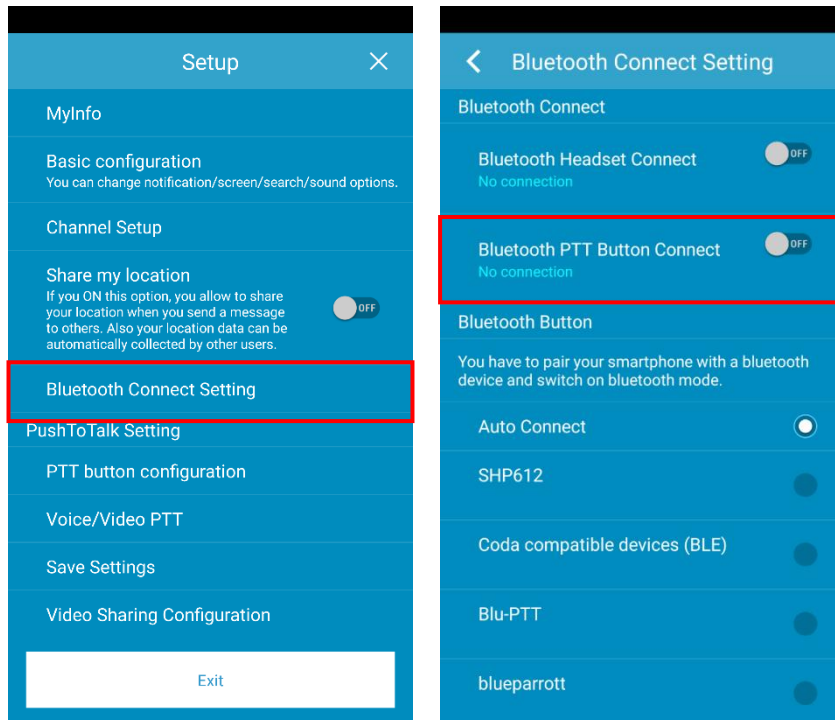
Setup

MyInfo

Basic configuration
You can change notification/screen/search/sound options.

Channel Setup

Share my location
If you ON this option, you allow to share your location when you send a message to others. Also your location data can be automatically collected by other users.

OFF

Bluetooth Connect Setting

PushToTalk Setting

PTT button configuration

Voice/Video PTT

Save Settings

Video Sharing Configuration

Exit

Bluetooth Connect Setting

Bluetooth Connect

Bluetooth Headset Connect
No connection

OFF

Bluetooth PTT Button Connect
No connection

OFF

Bluetooth Button

You have to pair your smartphone with a bluetooth device and switch on bluetooth mode.

Auto Connect

SHP612

Coda compatible devices (BLE)

Blu-PTT

blueparrott